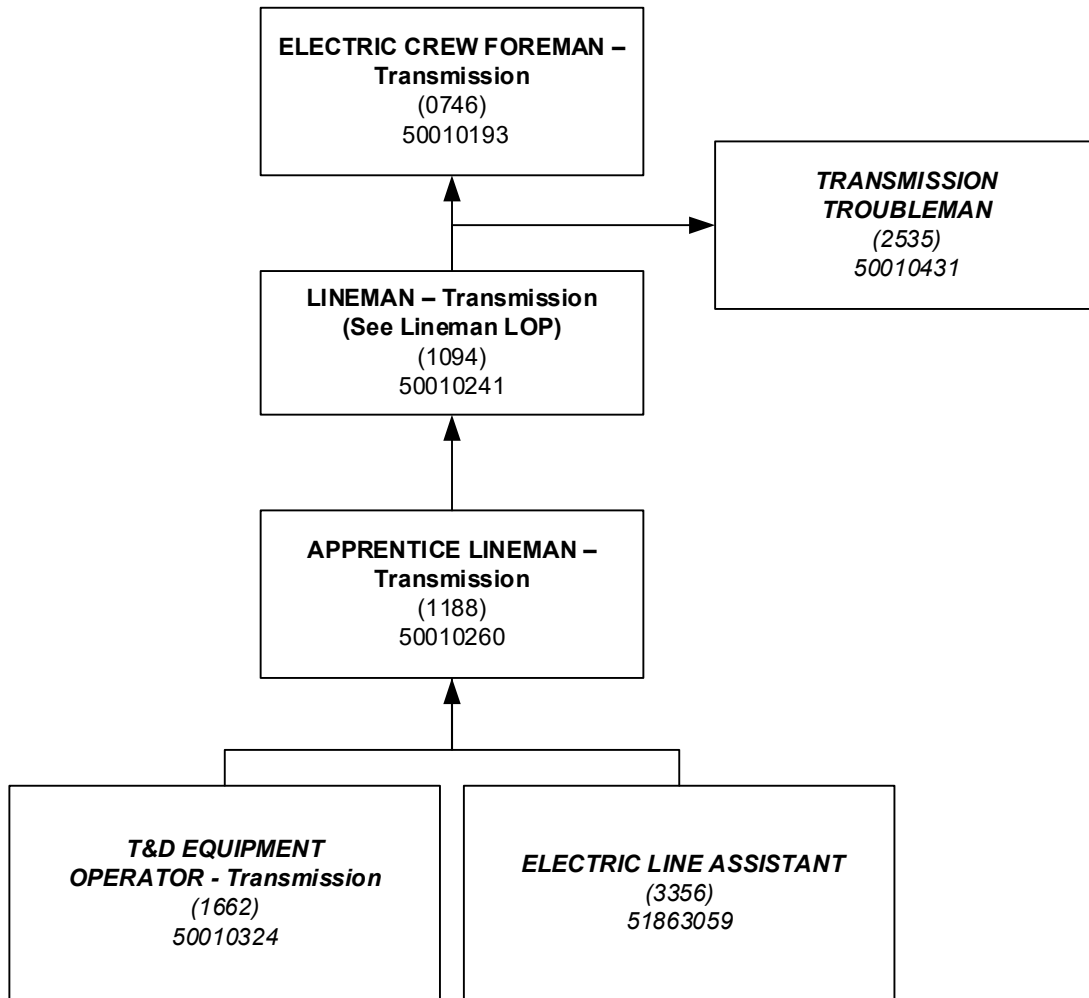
ELECTRIC CREW FOREMAN – Transmission
(0746)
50010193

TRANSMISSION TROUBLEMAN
(2535)
50010431

LINEMAN – Transmission
(See Lineman LOP)
(1094)
50010241

APPRENTICE LINEMAN – Transmission
(1188)
50010260

T&D EQUIPMENT OPERATOR - Transmission
(1662)
50010324

ELECTRIC LINE ASSISTANT
(3356)
51863059